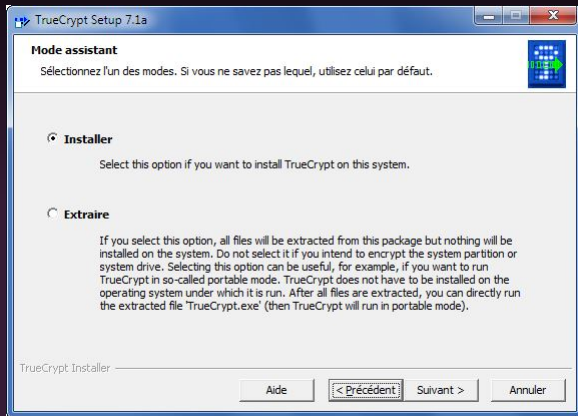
TrueCrypt Setup 7.1a

Mode assistant

Sélectionnez l'un des modes. Si vous ne savez pas lequel, utilisez celui par défaut.

Installer

Select this option if you want to install TrueCrypt on this system.

Extraire

If you select this option, all files will be extracted from this package but nothing will be installed on the system. Do not select it if you intend to encrypt the system partition or system drive. Selecting this option can be useful, for example, if you want to run TrueCrypt in so-called portable mode. TrueCrypt does not have to be installed on the operating system under which it is run. After all files are extracted, you can directly run the extracted file 'TrueCrypt.exe' (then TrueCrypt will run in portable mode).

TrueCrypt Installer

Aide | < Précédent | Suivant > | Annuler